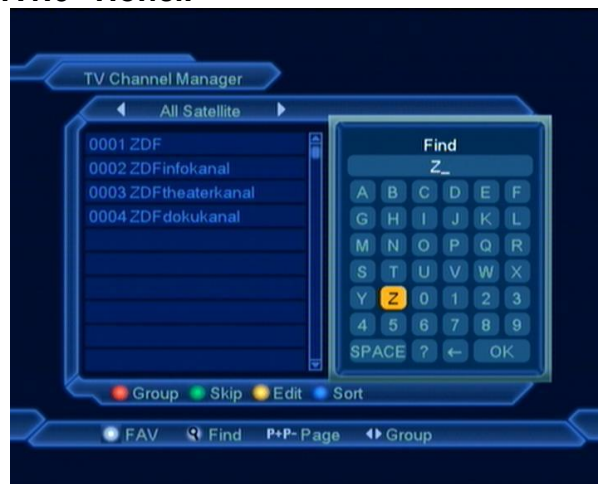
TV Channel Manager

All Satellite

0001 ZDF
0002 ZDFinfokanal
0003 ZDFtheaterkanal
0004 ZDFdokukanal

Find
Z_

| A | B | C | D | E | F |
|---|---|---|---|---|---|
| G | H | I | J | K | L |
| M | N | O | P | Q | R |
| S | T | U | V | W | X |
| Y | Z | 0 | 1 | 2 | 3 |
| 4 | 5 | 6 | 7 | 8 | 9 |
| SPACE | ? | ← | OK | | |

Group Skip Edit Sort

FAV Find P+P- Page Group